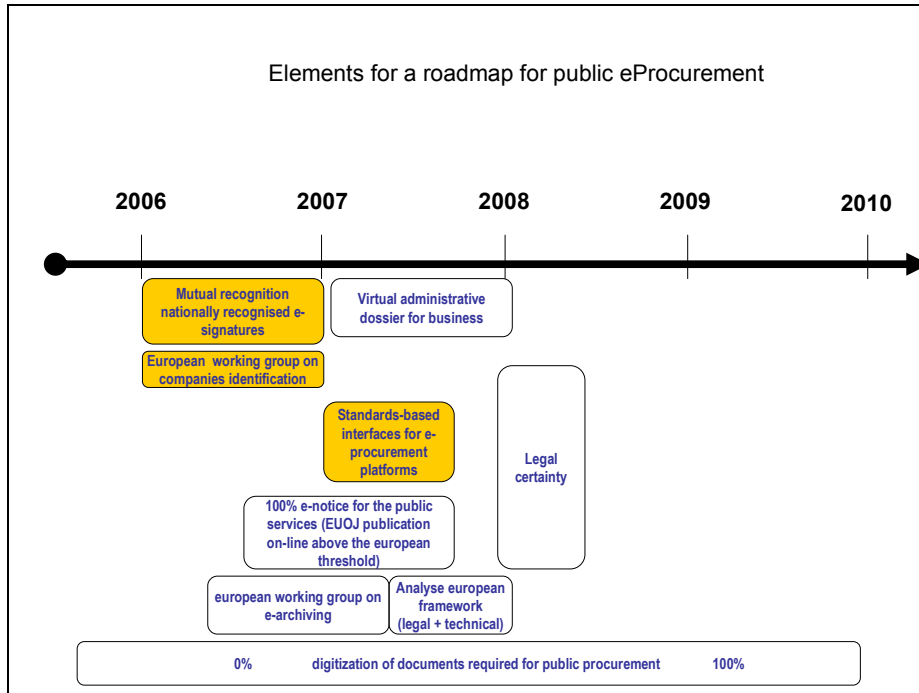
Elements for a roadmap for public eProcurement

2006

2007

2008

2009

2010

Mutual recognition nationally recognised e-signatures

Virtual administrative dossier for business

European working group on companies identification

Standards-based interfaces for e-procurement platforms

Legal certainty

100% e-notice for the public services (EUOJ publication on-line above the european threshold)

european working group on e-archiving

Analyse european framework (legal + technical)

0% digitization of documents required for public procurement 100%